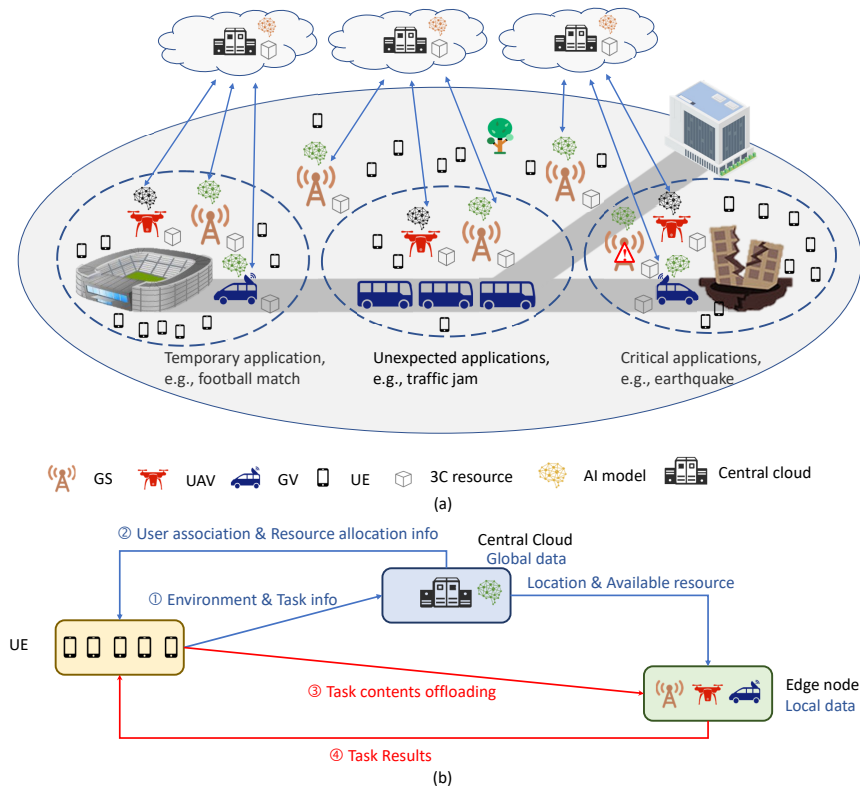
Temporary application, e.g., football match

Unexpected applications, e.g., traffic jam

Critical applications, e.g., earthquake

GS UAV GV UE 3C resource AI model Central cloud

(a)

② User association & Resource allocation info

Central Cloud
Global data

① Environment & Task info

Location & Available resource

UE

③ Task contents offloading

Edge node
Local data

④ Task Results

(b)